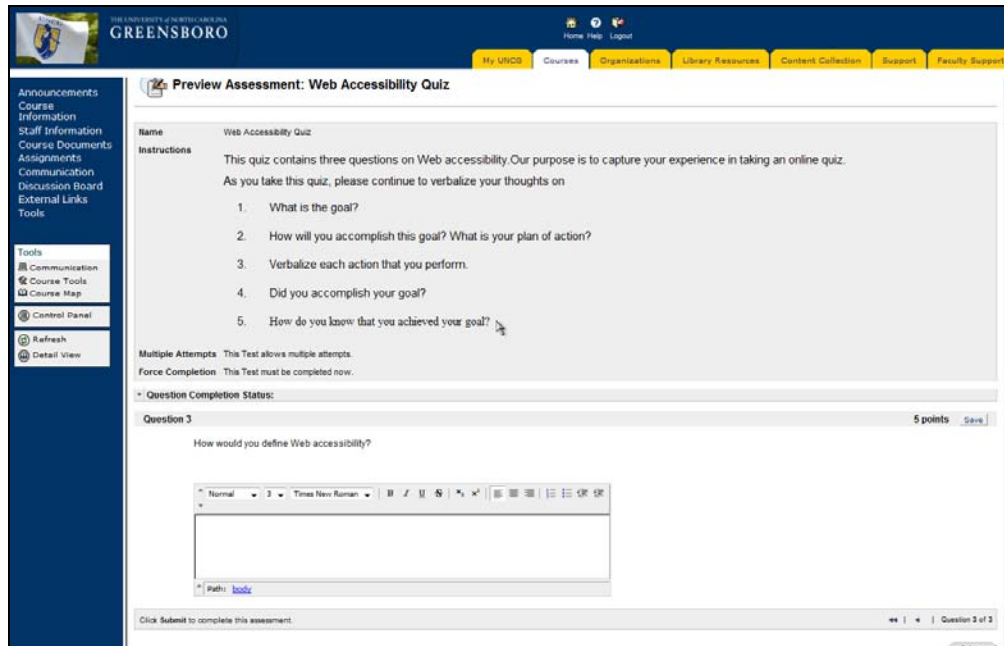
THE UNIVERSITY of NORTH CAROLINA
GREENSBORO

Home Help Logout

My UNCG | Courses | Organizations | Library Resources | Content Collection | Support | Faculty Support

Announcements
Course Information
Staff Information
Course Documents
Assignments
Communication
Discussion Board
External Links
Tools

Tools
Communication
Course Tools
Course Map

Control Panel

Refresh
Detail View

Preview Assessment: Web Accessibility Quiz

Name Web Accessibility Quiz

Instructions This quiz contains three questions on Web accessibility.Our purpose is to capture your experience in taking an online quiz.

As you take this quiz, please continue to verbalize your thoughts on

1. What is the goal?
2. How will you accomplish this goal? What is your plan of action?
3. Verbalize each action that you perform.
4. Did you accomplish your goal?
5. How do you know that you achieved your goal?

Multiple Attempts This Test allows multiple attempts.
Force Completion This Test must be completed now.

Question Completion Status:

Question 3 5 points Save

How would you define Web accessibility?

Normal 3 Times New Roman B I U S

Path: body

Click Submit to complete this assessment.

Question 3 of 3